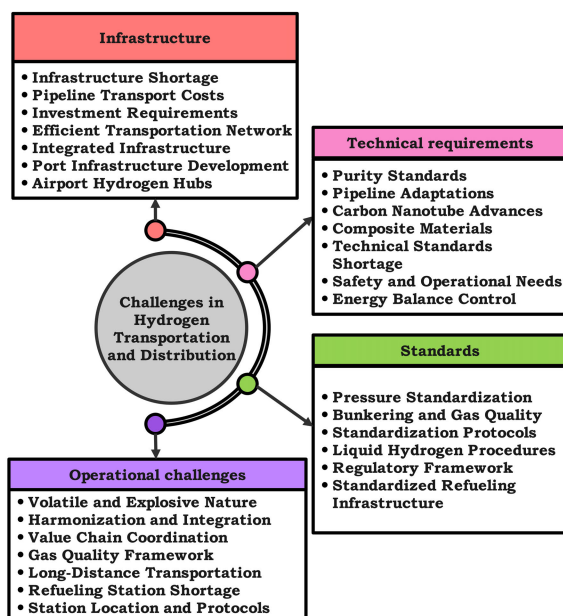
Infrastructure

• Infrastructure Shortage
• Pipeline Transport Costs
• Investment Requirements
• Efficient Transportation Network
• Integrated Infrastructure
• Port Infrastructure Development
• Airport Hydrogen Hubs

Technical requirements

• Purity Standards
• Pipeline Adaptations
• Carbon Nanotube Advances
• Composite Materials
• Technical Standards Shortage
• Safety and Operational Needs
• Energy Balance Control

Challenges in Hydrogen Transportation and Distribution

Standards

• Pressure Standardization
• Bunkering and Gas Quality
• Standardization Protocols
• Liquid Hydrogen Procedures
• Regulatory Framework
• Standardized Refueling Infrastructure

Operational challenges

• Volatile and Explosive Nature
• Harmonization and Integration
• Value Chain Coordination
• Gas Quality Framework
• Long-Distance Transportation
• Refueling Station Shortage
• Station Location and Protocols